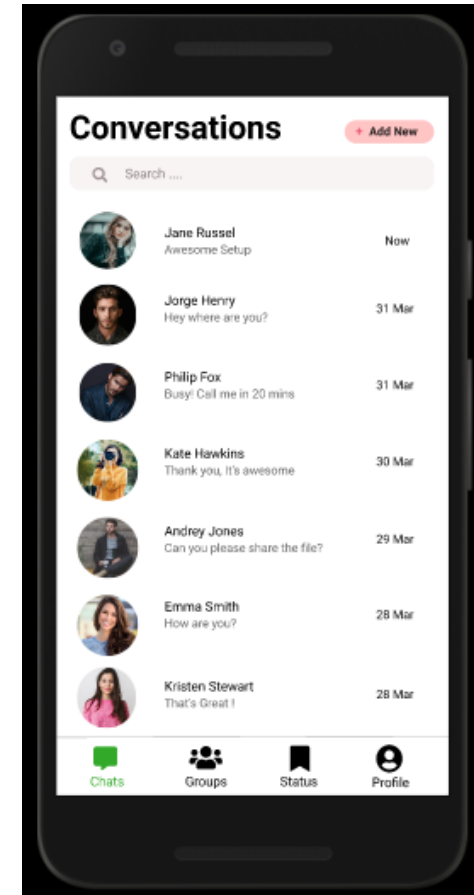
Conversations

+ Add New

Search ....

Jane Russel
Awesome Setup
Now

Jorge Henry
Hey where are you?
31 Mar

Philip Fox
Busy! Call me in 20 mins
31 Mar

Kate Hawkins
Thank you, It's awesome
30 Mar

Andrey Jones
Can you please share the file?
29 Mar

Emma Smith
How are you?
28 Mar

Kristen Stewart
That's Great !
28 Mar

Chats
Groups
Status
Profile